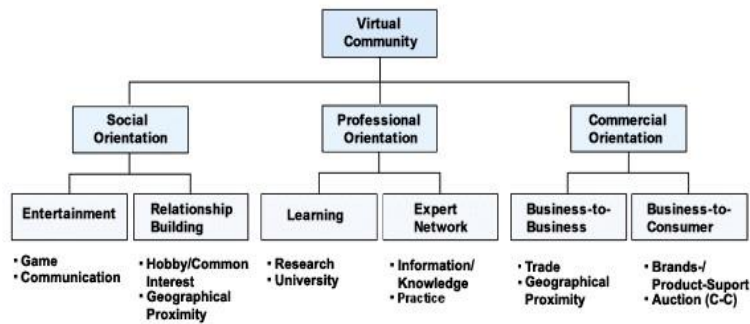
Virtual Community

Social Orientation

Professional Orientation

Commercial Orientation

Entertainment

• Game
• Communication

Relationship Building

• Hobby/Common Interest
• Geographical Proximity

Learning

• Research
• University

Expert Network

• Information/ Knowledge
• Practice

Business-to-Business

• Trade
• Geographical Proximity

Business-to-Consumer

• Brands-/ Product-Suport
• Auction (C-C)